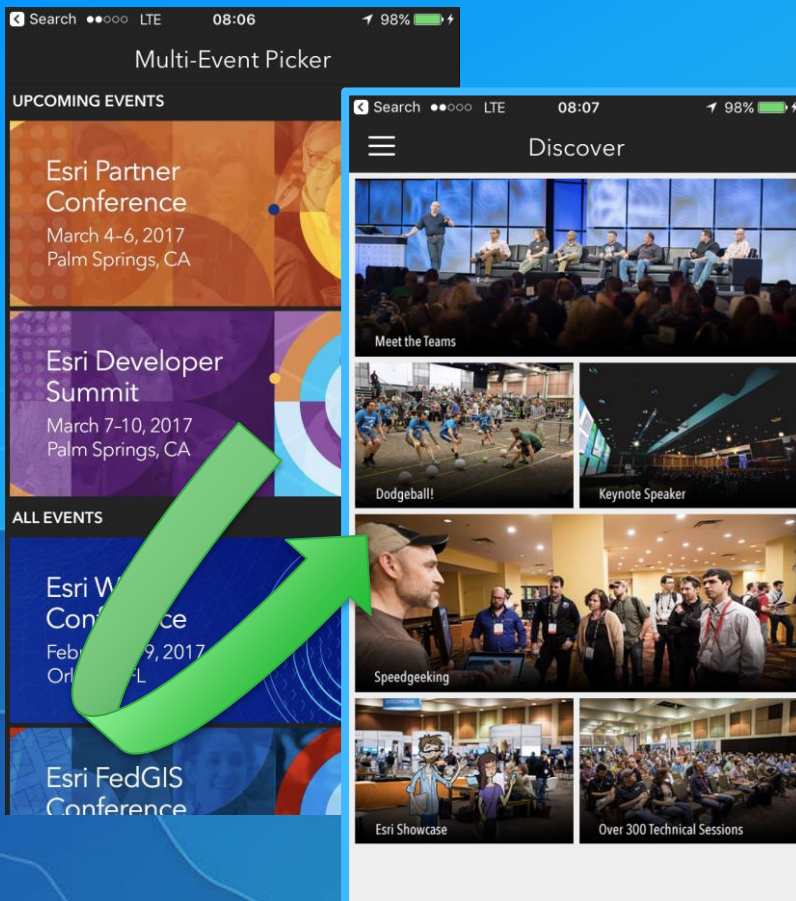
Search ●●○○○ LTE 08:06 98%

Multi-Event Picker

UPCOMING EVENTS

Esri Partner Conference
March 4–6, 2017
Palm Springs, CA

Esri Developer Summit
March 7–10, 2017
Palm Springs, CA

ALL EVENTS

Esri W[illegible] Conf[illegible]ce
Febr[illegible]9, 2017
Orl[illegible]FL

Esri FedGIS Conference

Search ●●○○○ LTE 08:07 98%

Discover

Meet the Teams

Dodgeball!

Keynote Speaker

Speedgeeking

Esri Showcase

Over 300 Technical Sessions